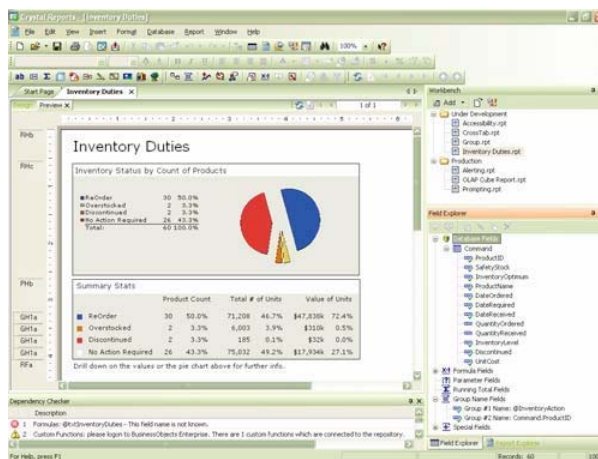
Crystal Reports - [Inventory Duties]

File Edit View Insert Format Database Report Window Help

100%

Start Page Inventory Duties ×

Design Preview ×

1 of 1

RHb

RHc

PHb

GH1a

GH1a

GH1a

GH1a

RFa

Inventory Duties

Inventory Status by Count of Products

| | | |
|---|---|---|
| ReOrder | 30 | 50.0% |
| Overstocked | 2 | 3.3% |
| Discontinued | 2 | 3.3% |
| No Action Required | 26 | 43.3% |
| Total: | 60 | 100.0% |

Summary Stats

| | Product Count | | Total # of Units | | Value of Units | |
|---|---|---|---|---|---|---|
| ReOrder | 30 | 50.0% | 71,208 | 46.7% | \$47,836k | 72.4% |
| Overstocked | 2 | 3.3% | 6,003 | 3.9% | \$310k | 0.5% |
| Discontinued | 2 | 3.3% | 185 | 0.1% | \$32k | 0.0% |
| No Action Required | 26 | 43.3% | 75,032 | 49.2% | \$17,934k | 27.1% |

Drill down on the values or the pie chart above for further info.

Dependency Checker

Description

1 Formulas: @fxtInventoryDuties - This field name is not known.

2 Custom Functions: please logon to BusinessObjects Enterprise. There are 1 custom functions which are connected to the repository.

Workbench

Add

Under Development
Accessibility.rpt
CrossTab.rpt
Group.rpt
Inventory Duties.rpt
Production
Alerting.rpt
OLAP Cube Report.rpt
Prompting.rpt

Field Explorer

Database Fields
Command
ProductID
SafetyStock
InventoryOptimum
ProductName
DateOrdered
DateRequired
DateReceived
QuantityOrdered
QuantityReceived
InventoryLevel
Discontinued
UnitCost
Formula Fields
Parameter Fields
Running Total Fields
Group Name Fields
Group #1 Name: @InventoryAction
Group #2 Name: Command.ProductID
Special Fields

Field Explorer Report Explorer

For Help, press F1

Records: 60

100